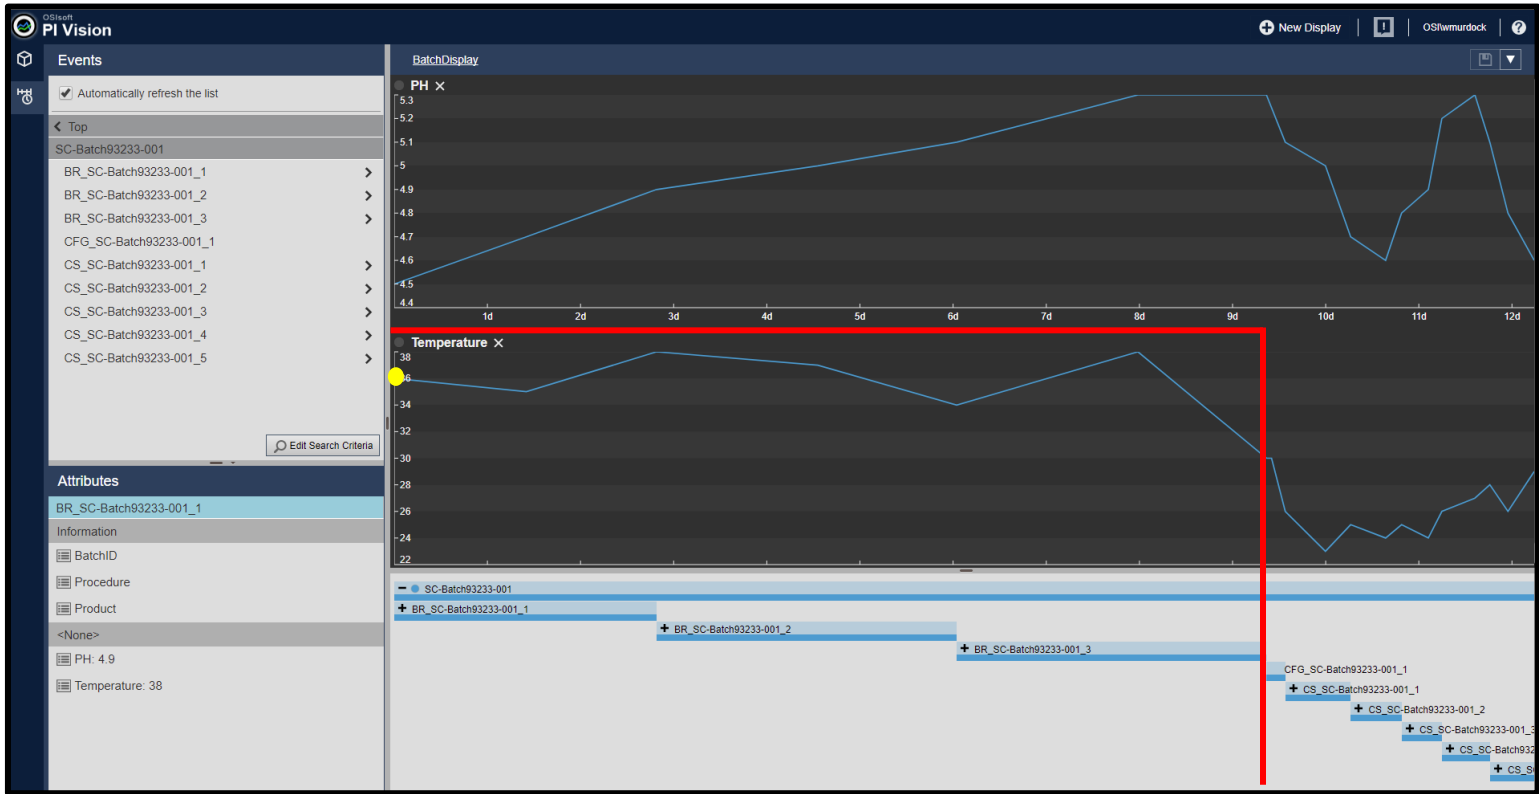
OSIsoft
PI Vision

New Display
OSI\wmurdock
?

Events
Automatically refresh the list
Top
SC-Batch93233-001
BR_SC-Batch93233-001_1
BR_SC-Batch93233-001_2
BR_SC-Batch93233-001_3
CFG_SC-Batch93233-001_1
CS_SC-Batch93233-001_1
CS_SC-Batch93233-001_2
CS_SC-Batch93233-001_3
CS_SC-Batch93233-001_4
CS_SC-Batch93233-001_5
Edit Search Criteria

Attributes
BR_SC-Batch93233-001_1
Information
BatchID
Procedure
Product
<None>
PH: 4.9
Temperature: 38

BatchDisplay

PH ×
5.3
5.2
5.1
5
4.9
4.8
4.7
4.6
4.5
4.4
1d 2d 3d 4d 5d 6d 7d 8d 9d 10d 11d 12d

Temperature ×
38
36
34
32
30
28
26
24
22

SC-Batch93233-001
BR_SC-Batch93233-001_1
BR_SC-Batch93233-001_2
BR_SC-Batch93233-001_3
CFG_SC-Batch93233-001_1
CS_SC-Batch93233-001_1
CS_SC-Batch93233-001_2
CS_SC-Batch93233-001_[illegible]
CS_SC-Batch932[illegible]
CS_S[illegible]